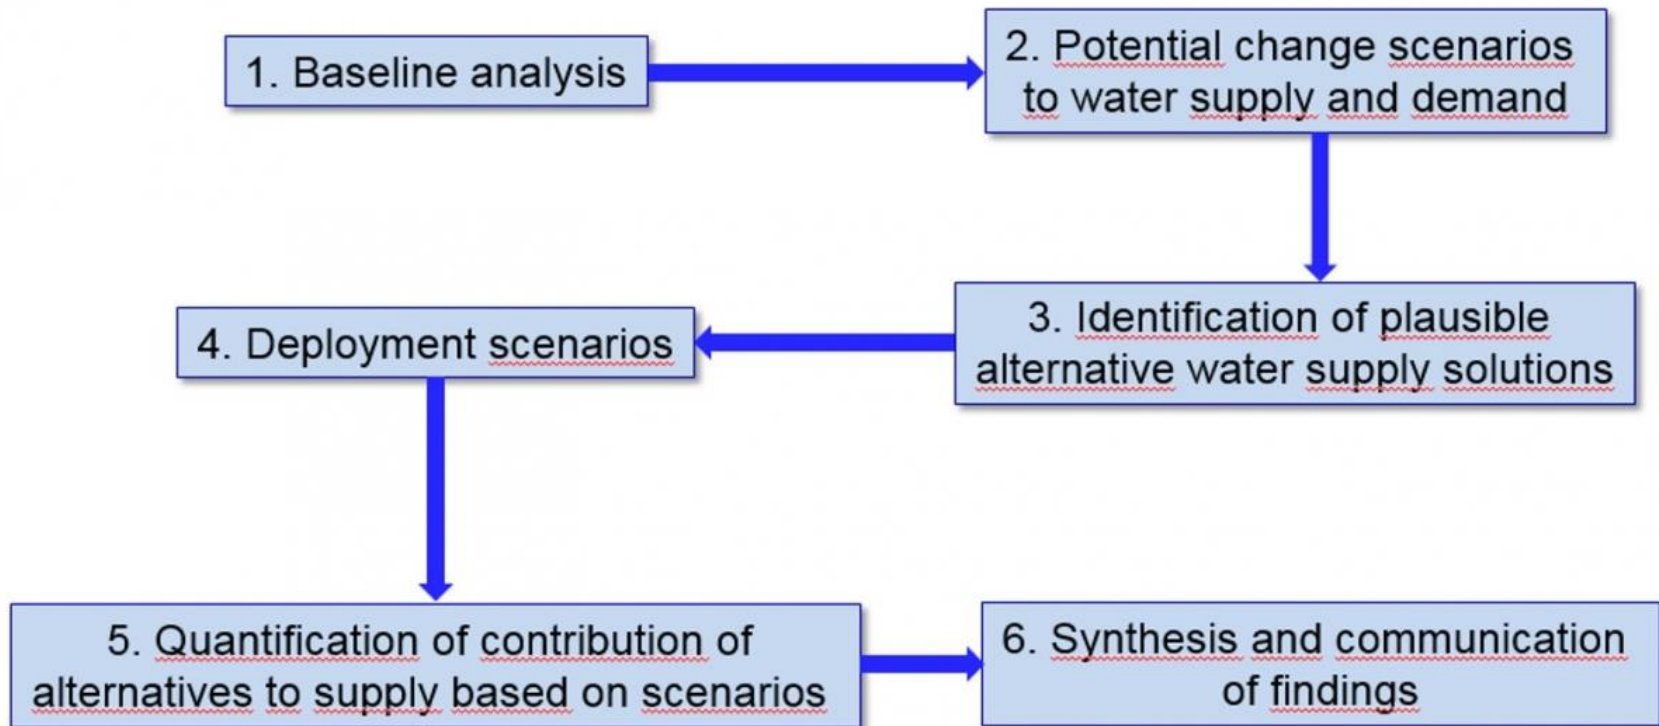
1. Baseline analysis

2. Potential change scenarios to water supply and demand

3. Identification of plausible alternative water supply solutions

4. Deployment scenarios

5. Quantification of contribution of alternatives to supply based on scenarios

6. Synthesis and communication of findings